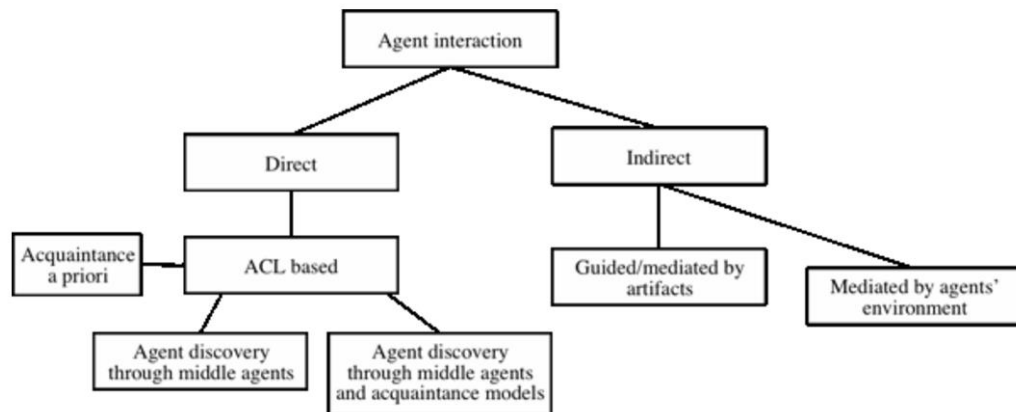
Agent interaction

Direct

Indirect

Acquaintance a priori

ACL based

Guided/mediated by artifacts

Mediated by agents' environment

Agent discovery through middle agents

Agent discovery through middle agents and acquaintance models